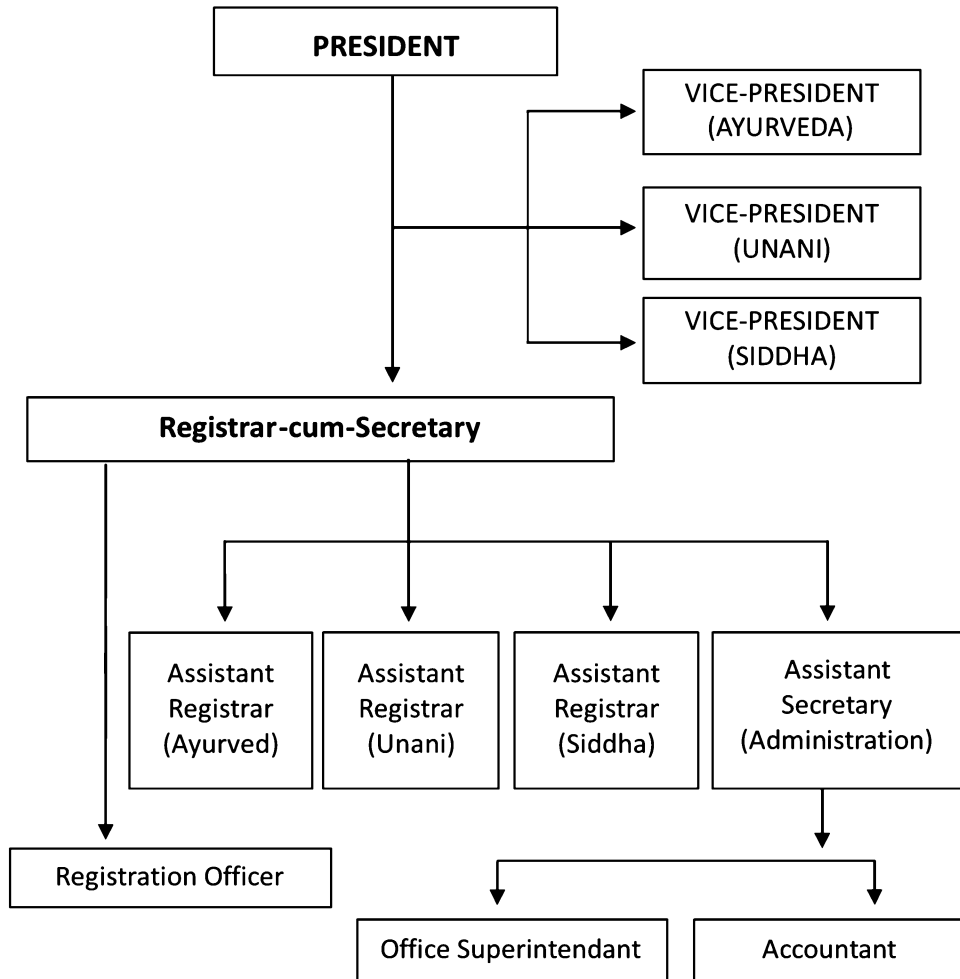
PRESIDENT

VICE-PRESIDENT (AYURVEDA)

VICE-PRESIDENT (UNANI)

VICE-PRESIDENT (SIDDHA)

Registrar-cum-Secretary

Assistant Registrar (Ayurved)

Assistant Registrar (Unani)

Assistant Registrar (Siddha)

Assistant Secretary (Administration)

Registration Officer

Office Superintendant

Accountant